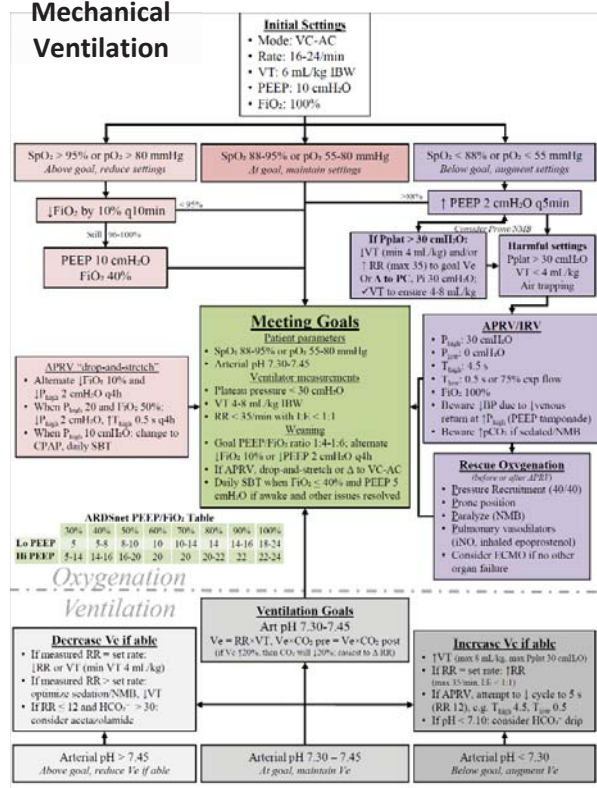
Mechanical Ventilation

Initial Settings
• Mode: VC-AC
• Rate: 16-24/min
• VT: 6 mL/kg IBW
• PEEP: 10 cmH₂O
• FiO₂: 100%

SpO₂ > 95% or pO₂ > 80 mmHg
Above goal, reduce settings

SpO₂ 88-95% or pO₂ 55-80 mmHg
At goal, maintain settings

SpO₂ < 88% or pO₂ < 55 mmHg
Below goal, augment settings

↓FiO₂ by 10% q10min

<95%

Still 96-100%

PEEP 10 cmH₂O
FiO₂ 40%

>88%

↑ PEEP 2 cmH₂O q5min

Consider Prone/NMB

If Pplat > 30 cmH₂O:
↓VT (min 4 mL/kg) and/or ↑ RR (max 35) to goal Ve
Or Δ to PC, Pi 30 cmH₂O;
✓VT to ensure 4-8 mL/kg

Harmful settings
Pplat > 30 cmH₂O
VT < 4 mL/kg
Air trapping

Meeting Goals
Patient parameters
• SpO₂ 88-95% or pO₂ 55-80 mmHg
• Arterial pH 7.30-7.45
Ventilator measurements
• Plateau pressure < 30 cmH₂O
• VT 4-8 mL/kg IBW
• RR < 35/min with I:E < 1:1
Weaning
• Goal PEEP/FiO₂ ratio 1:4-1:6; alternate ↓FiO₂ 10% or ↓PEEP 2 cmH₂O q4h
• If APRV, drop-and-stretch or Δ to VC-AC
• Daily SBT when FiO₂ ≤ 40% and PEEP 5 cmH₂O if awake and other issues resolved

APRV "drop-and-stretch"
• Alternate ↓FiO₂ 10% and ↓P$_{high}$ 2 cmH₂O q4h
• When P$_{high}$ 20 and FiO₂ 50%: ↓P$_{high}$ 2 cmH₂O, ↑T$_{high}$ 0.5 s q4h
• When P$_{high}$ 10 cmH₂O: change to CPAP, daily SBT

APRV/IRV
• P$_{high}$: 30 cmH₂O
• P$_{low}$: 0 cmH₂O
• T$_{high}$: 4.5 s
• T$_{low}$: 0.5 s or 75% exp flow
• FiO₂ 100%
• Beware ↓BP due to ↓venous return at ↑P$_{high}$ (PEEP tamponade)
• Beware ↑pCO₂ if sedated/NMB

Rescue Oxygenation
(before or after APRV)
• Pressure Recruitment (40/40)
• Prone position
• Paralyze (NMB)
• Pulmonary vasodilators (iNO, inhaled epoprostenol)
• Consider ECMO if no other organ failure

ARDSnet PEEP/FiO₂ Table

| | 30% | 40% | 50% | 60% | 70% | 80% | 90% | 100% |
|---|---|---|---|---|---|---|---|---|
| Lo PEEP | 5 | 5-8 | 8-10 | 10 | 10-14 | 14 | 14-16 | 18-24 |
| Hi PEEP | 5-14 | 14-16 | 16-20 | 20 | 20 | 20-22 | 22 | 22-24 |

Oxygenation

Ventilation

Ventilation Goals
Art pH 7.30-7.45
Ve = RR×VT, Ve×CO₂ pre = Ve×CO₂ post
(if Ve 120%, then CO₂ will 120%; easiest to Δ RR)

Decrease Ve if able
• If measured RR = set rate: ↓RR or VT (min VT 4 mL/kg)
• If measured RR > set rate: optimize sedation/NMB, ↓VT
• If RR < 12 and HCO₃⁻ > 30: consider acetazolamide

Increase Ve if able
• ↑VT (max 8 mL/kg, max Pplat 30 cmH₂O)
• If RR = set rate: ↑RR (max 35/min, I:E < 1:1)
• If APRV, attempt to ↓ cycle to 5 s (RR 12), e.g. T$_{high}$ 4.5, T$_{low}$ 0.5
• If pH < 7.10: consider HCO₃⁻ drip

Arterial pH > 7.45
Above goal, reduce Ve if able

Arterial pH 7.30 – 7.45
At goal, maintain Ve

Arterial pH < 7.30
Below goal, augment Ve